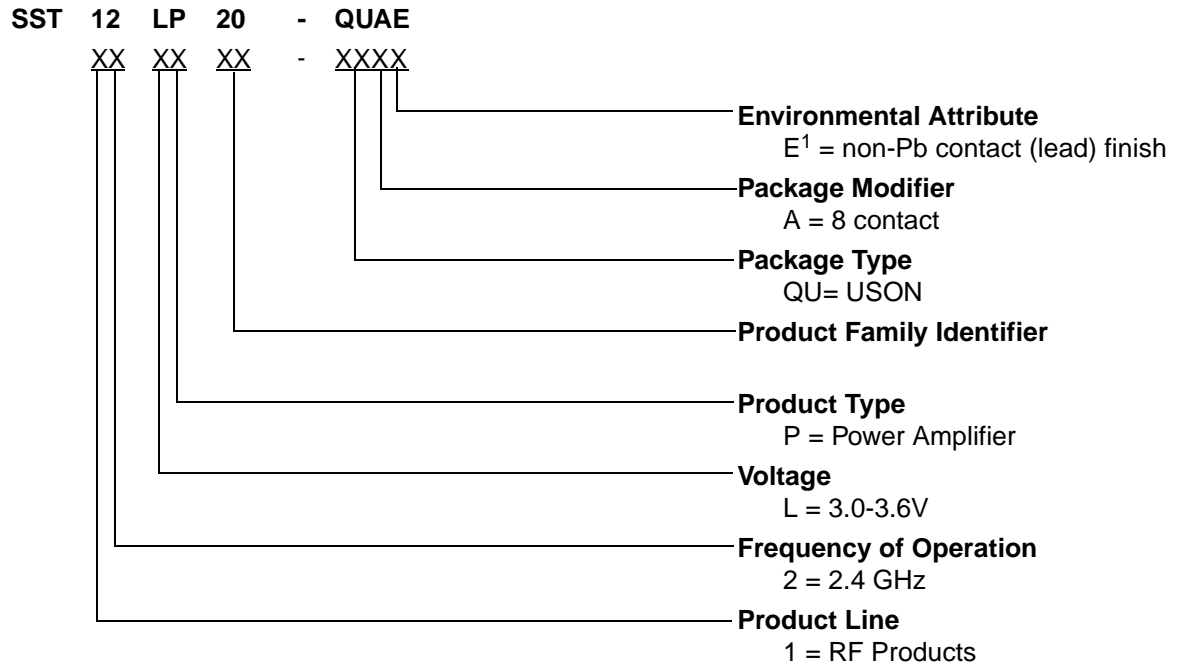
SST 12 LP 20 - QUAE

XX XX XX - XXXX

Environmental Attribute
$E^1$ = non-Pb contact (lead) finish

Package Modifier
A = 8 contact

Package Type
QU= USON

Product Family Identifier

Product Type
P = Power Amplifier

Voltage
L = 3.0-3.6V

Frequency of Operation
2 = 2.4 GHz

Product Line
1 = RF Products